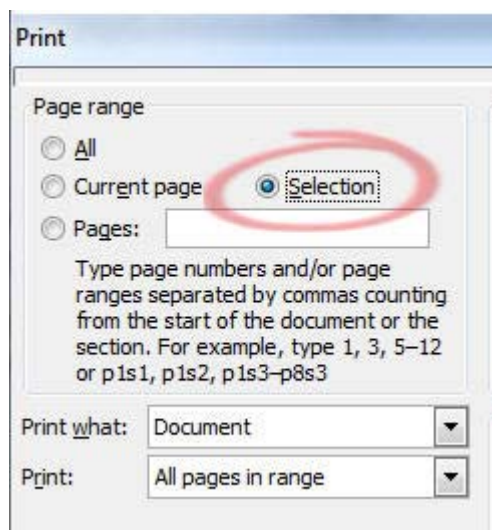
Print

Page range

All

Current page

Selection

Pages:

Type page numbers and/or page ranges separated by commas counting from the start of the document or the section. For example, type 1, 3, 5–12 or p1s1, p1s2, p1s3–p8s3

Print what: Document

Print: All pages in range